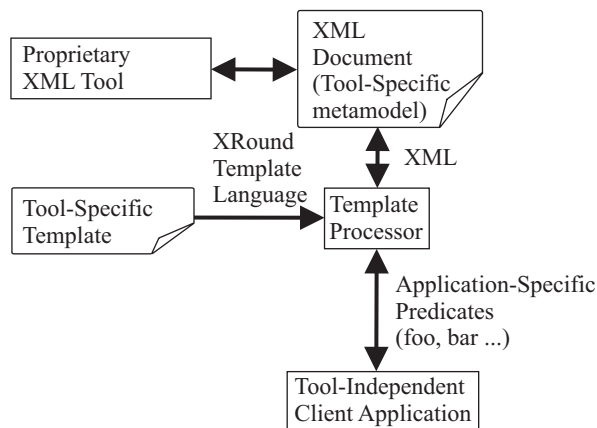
Proprietary XML Tool

XML Document (Tool-Specific metamodel)

XRound Template Language

XML

Tool-Specific Template

Template Processor

Application-Specific Predicates (foo, bar ...)

Tool-Independent Client Application